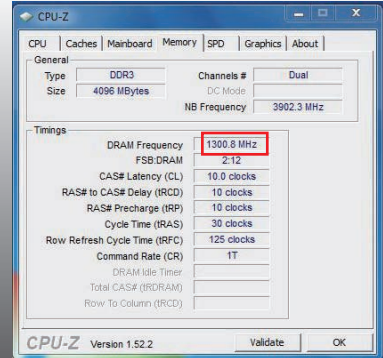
CPU-Z

CPU | Caches | Mainboard | Memory | SPD | Graphics | About

General

Type DDR3

Size 4096 MBytes

Channels # Dual

DC Mode

NB Frequency 3902.3 MHz

Timings

DRAM Frequency 1300.8 MHz

FSB:DRAM 2:12

CAS# Latency (CL) 10.0 clocks

RAS# to CAS# Delay (tRCD) 10 clocks

RAS# Precharge (tRP) 10 clocks

Cycle Time (tRAS) 30 clocks

Row Refresh Cycle Time (tRFC) 125 clocks

Command Rate (CR) 1T

DRAM Idle Timer

Total CAS# (tRDRAM)

Row To Column (tRCD)

CPU-Z Version 1.52.2

Validate

OK